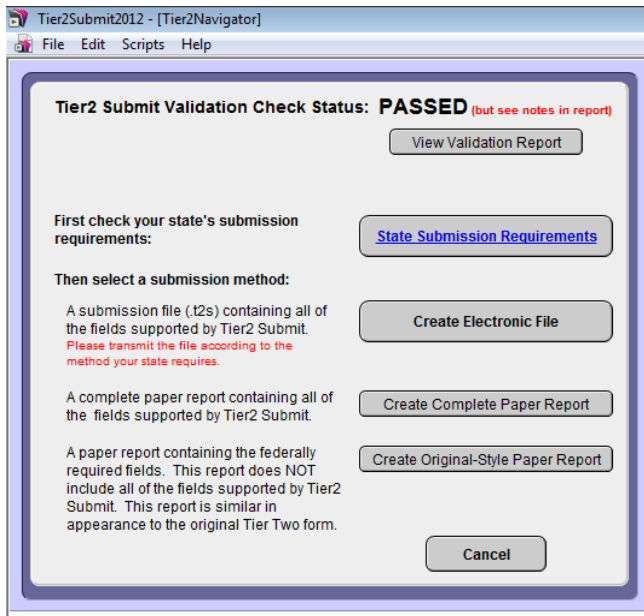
Tier2Submit2012 - [Tier2Navigator]

File Edit Scripts Help

Tier2 Submit Validation Check Status: PASSED (but see notes in report)

View Validation Report

First check your state's submission requirements:

State Submission Requirements

Then select a submission method:

A submission file (.t2s) containing all of the fields supported by Tier2 Submit.
Please transmit the file according to the method your state requires.

Create Electronic File

A complete paper report containing all of the fields supported by Tier2 Submit.

Create Complete Paper Report

A paper report containing the federally required fields. This report does NOT include all of the fields supported by Tier2 Submit. This report is similar in appearance to the original Tier Two form.

Create Original-Style Paper Report

Cancel